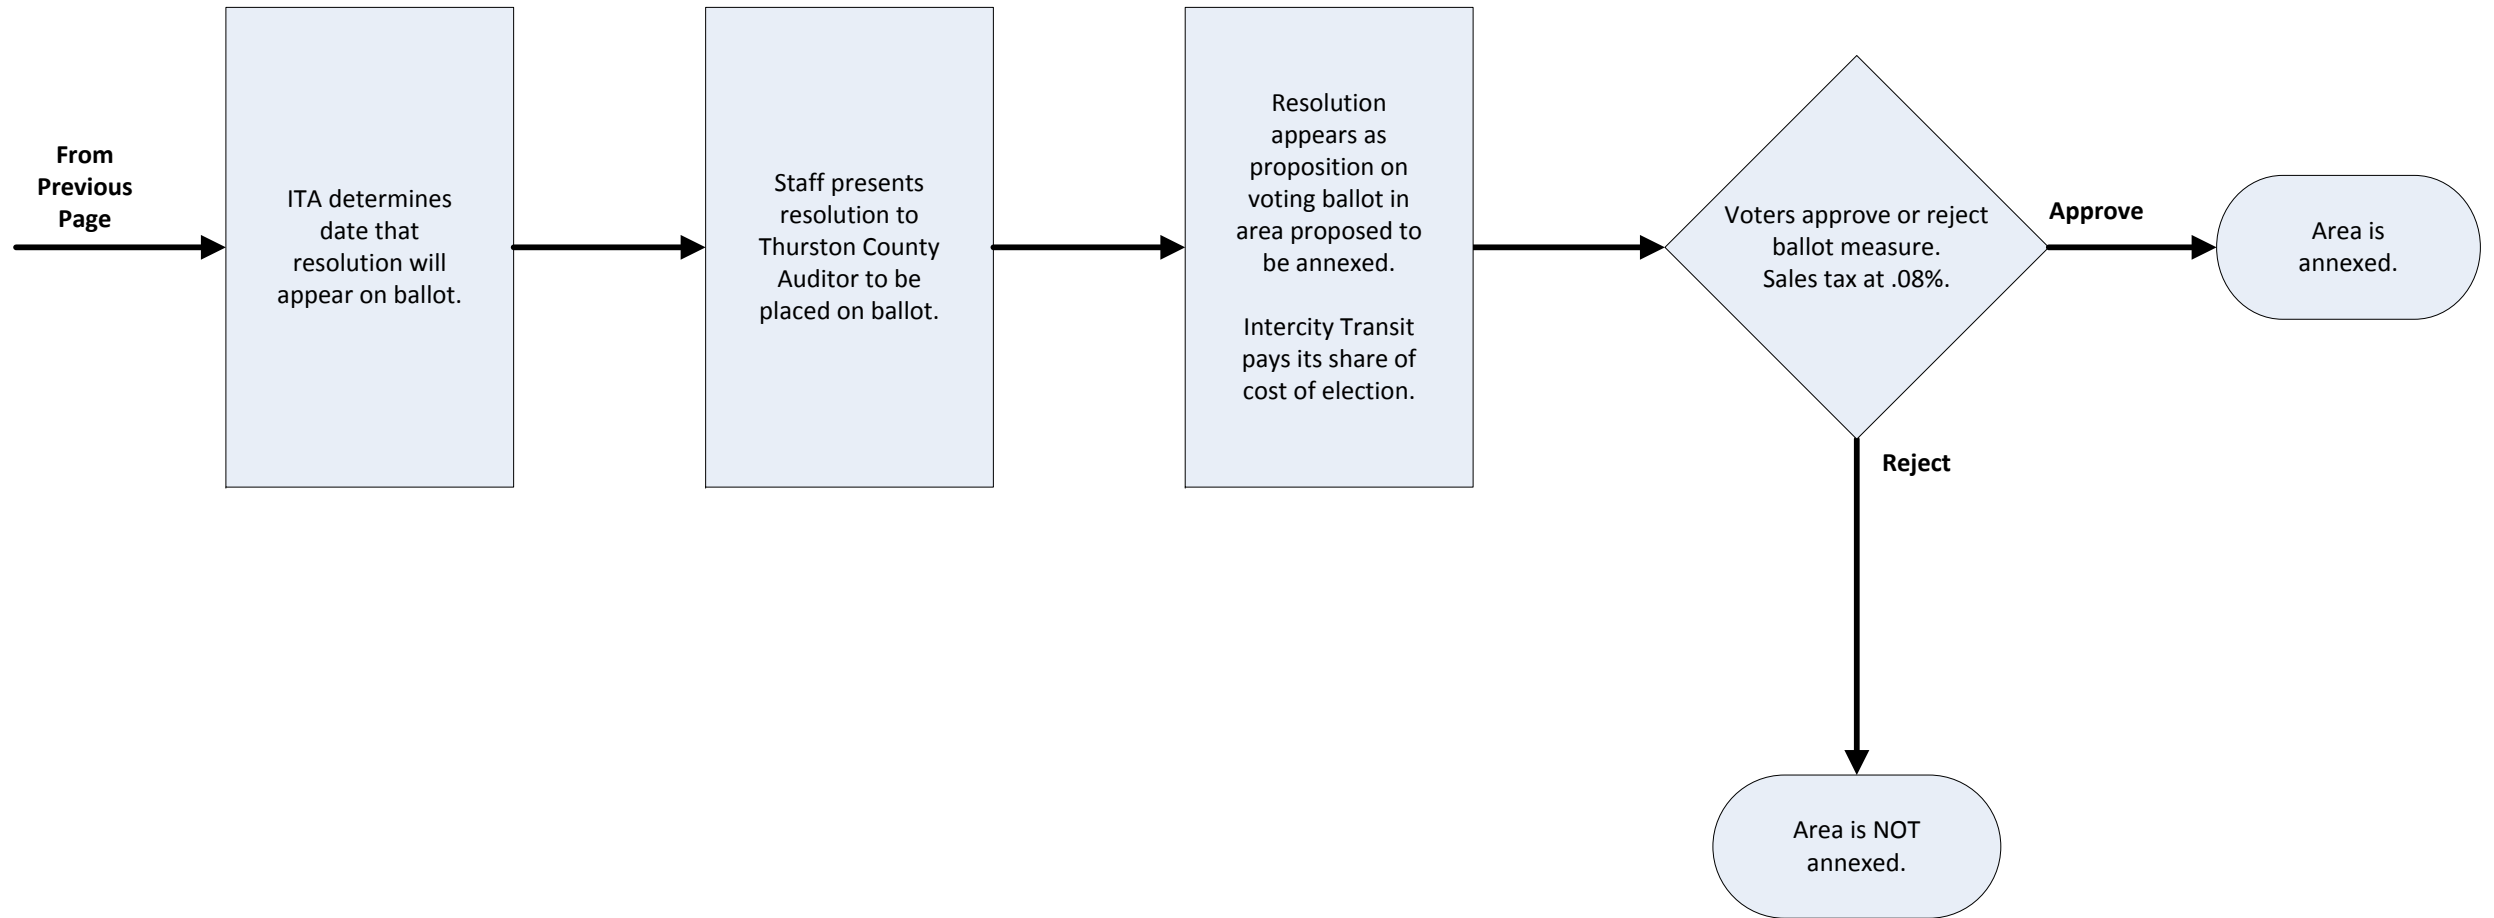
From Previous Page

ITA determines date that resolution will appear on ballot.

Staff presents resolution to Thurston County Auditor to be placed on ballot.

Resolution appears as proposition on voting ballot in area proposed to be annexed.

Intercity Transit pays its share of cost of election.

Voters approve or reject ballot measure. Sales tax at .08%.

Approve

Area is annexed.

Reject

Area is NOT annexed.